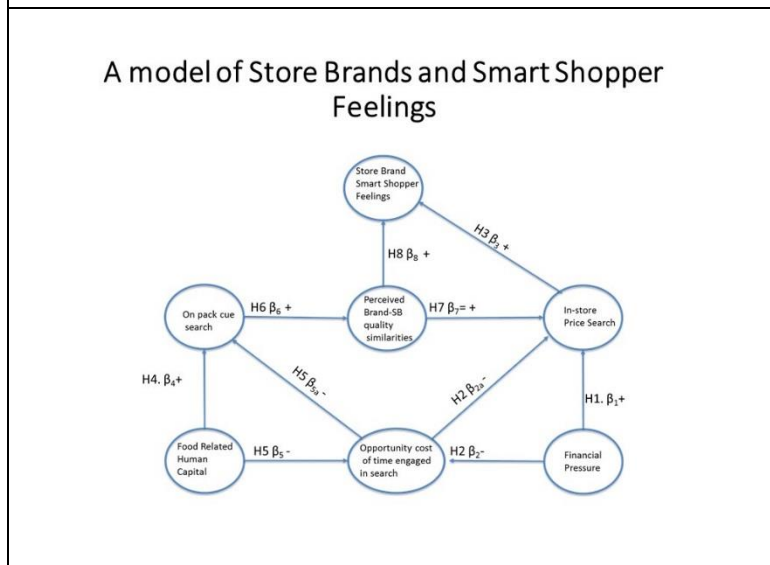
A model of Store Brands and Smart Shopper Feelings

Store Brand Smart Shopper Feelings

H3 $\beta_3$ +

H8 $\beta_8$ +

On pack cue search

H6 $\beta_6$ +

Perceived Brand-SB quality similarities

H7 $\beta_7$= +

In-store Price Search

H5 $\beta_{5a}$ -

H2 $\beta_{2a}$ -

H4. $\beta_4$+

H1. $\beta_1$+

Food Related Human Capital

H5 $\beta_5$ -

Opportunity cost of time engaged in search

H2 $\beta_2$-

Financial Pressure